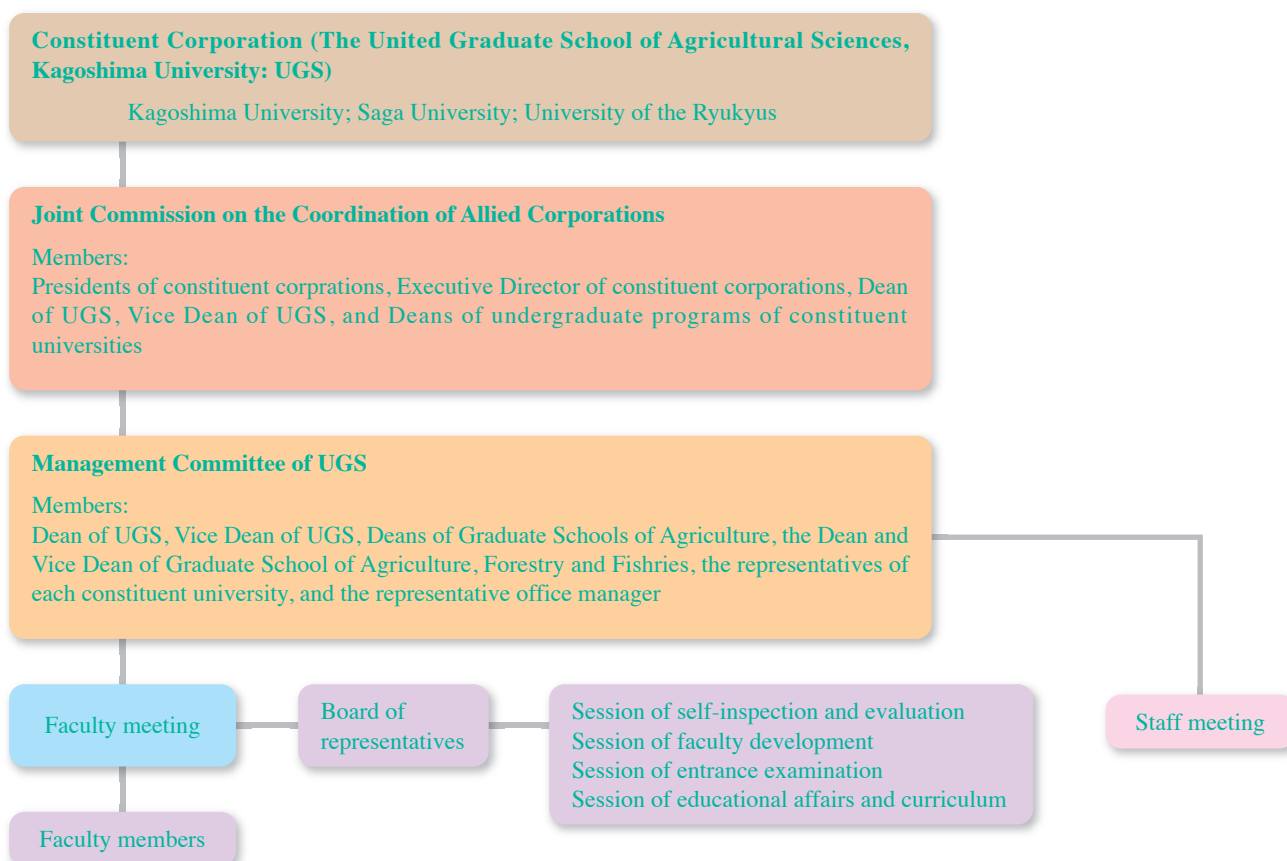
Constituent Corporation (The United Graduate School of Agricultural Sciences, Kagoshima University: UGS)

Kagoshima University; Saga University; University of the Ryukyus

Joint Commission on the Coordination of Allied Corporations

Members:
Presidents of constituent corprations, Executive Director of constituent corporations, Dean of UGS, Vice Dean of UGS, and Deans of undergraduate programs of constituent universities

Management Committee of UGS

Members:
Dean of UGS, Vice Dean of UGS, Deans of Graduate Schools of Agriculture, the Dean and Vice Dean of Graduate School of Agriculture, Forestry and Fishries, the representatives of each constituent university, and the representative office manager

Faculty meeting

Board of representatives

Session of self-inspection and evaluation
Session of faculty development
Session of entrance examination
Session of educational affairs and curriculum

Staff meeting

Faculty members